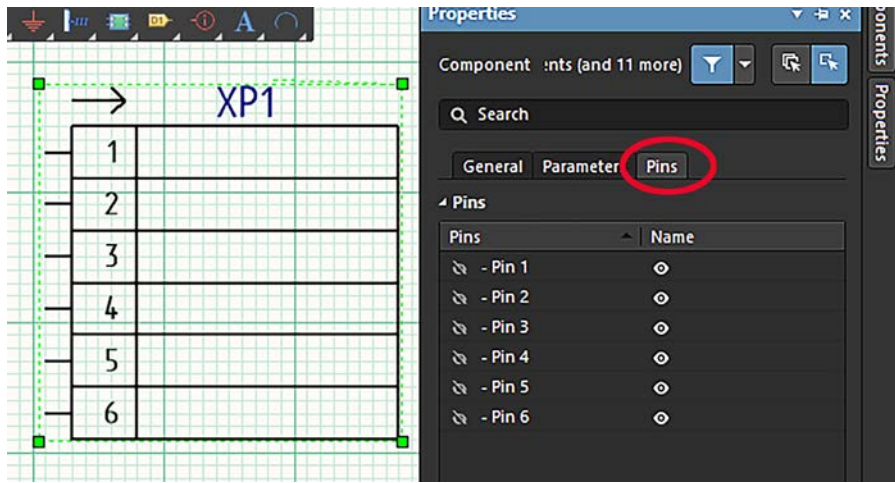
D1 A

XP1

| 1 | |
|---|---|
| 2 | |
| 3 | |
| 4 | |
| 5 | |
| 6 | |

Properties

Component :nts (and 11 more)

Search

General Parameter Pins

Pins

| Pins | Name |
|---|---|
| - Pin 1 | |
| - Pin 2 | |
| - Pin 3 | |
| - Pin 4 | |
| - Pin 5 | |
| - Pin 6 | |

ponents

Properties